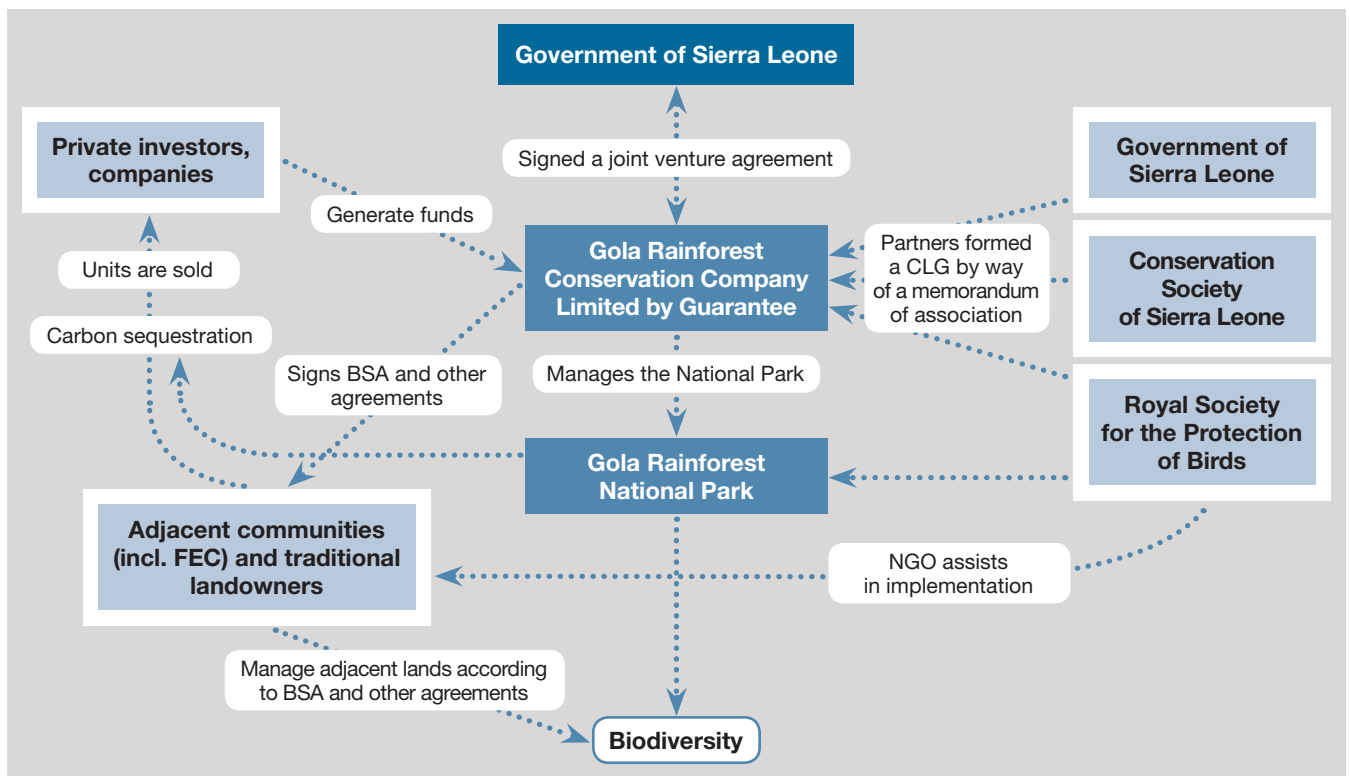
Government of Sierra Leone

Private investors, companies

Signed a joint venture agreement

Government of Sierra Leone

Generate funds

Gola Rainforest Conservation Company Limited by Guarantee

Partners formed a CLG by way of a memorandum of association

Conservation Society of Sierra Leone

Units are sold

Carbon sequestration

Signs BSA and other agreements

Manages the National Park

Royal Society for the Protection of Birds

Gola Rainforest National Park

Adjacent communities (incl. FEC) and traditional landowners

NGO assists in implementation

Manage adjacent lands according to BSA and other agreements

Biodiversity